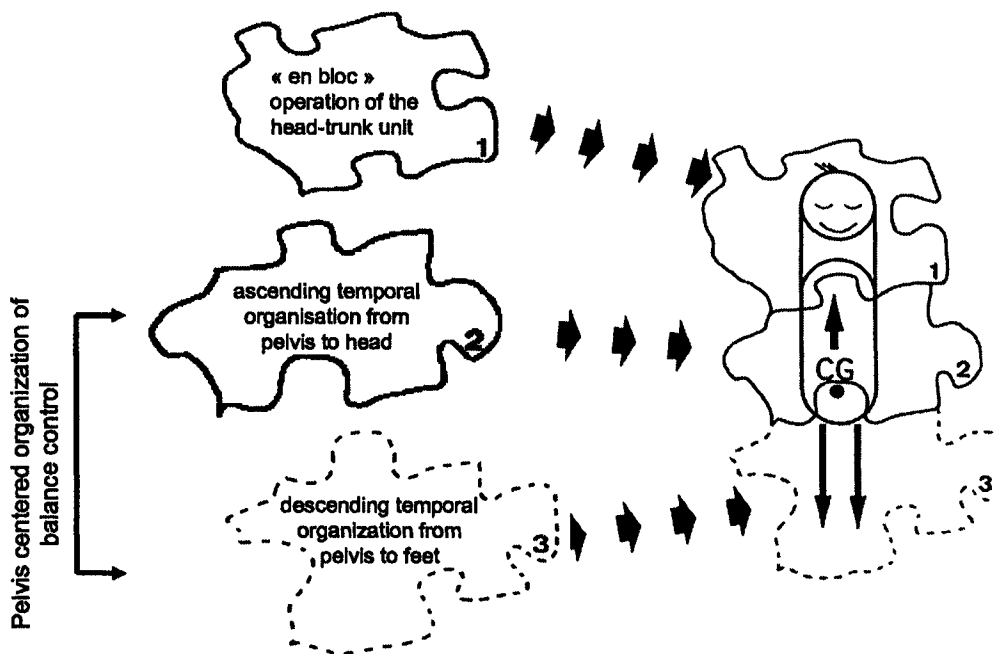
« en bloc » operation of the head-trunk unit

1

ascending temporal organisation from pelvis to head

2

descending temporal organization from pelvis to feet

3

Pelvis centered organization of balance control

1

CG

2

3